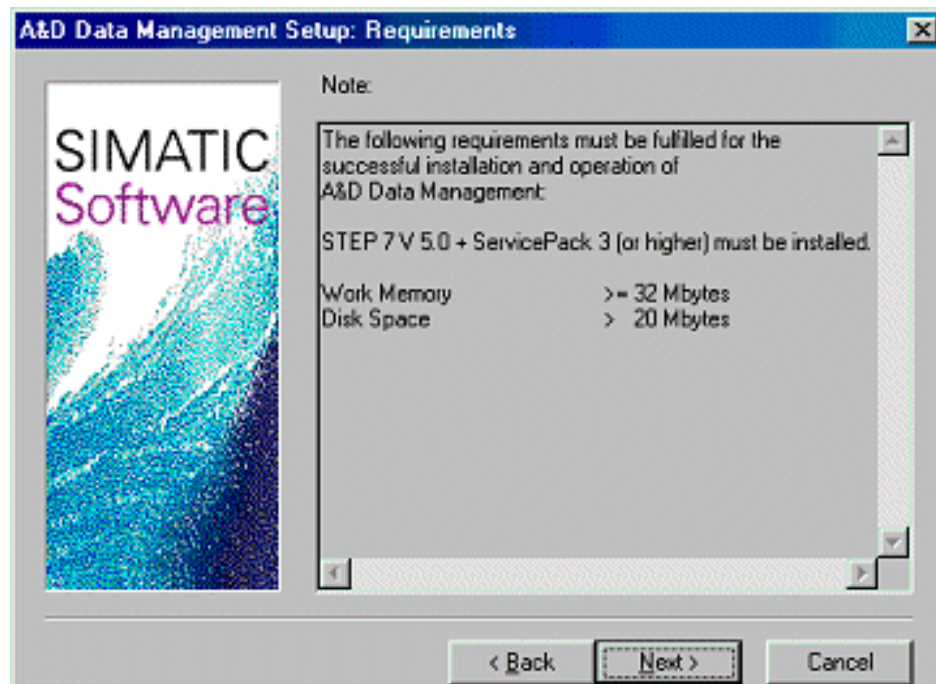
A&D Data Management Setup: Requirements

SIMATIC
Software

Note:

The following requirements must be fulfilled for the successful installation and operation of A&D Data Management:

STEP 7 V 5.0 + ServicePack 3 (or higher) must be installed.

| | |
|---|---|
| Work Memory | >= 32 Mbytes |
| Disk Space | > 20 Mbytes |

< Back
Next >
Cancel